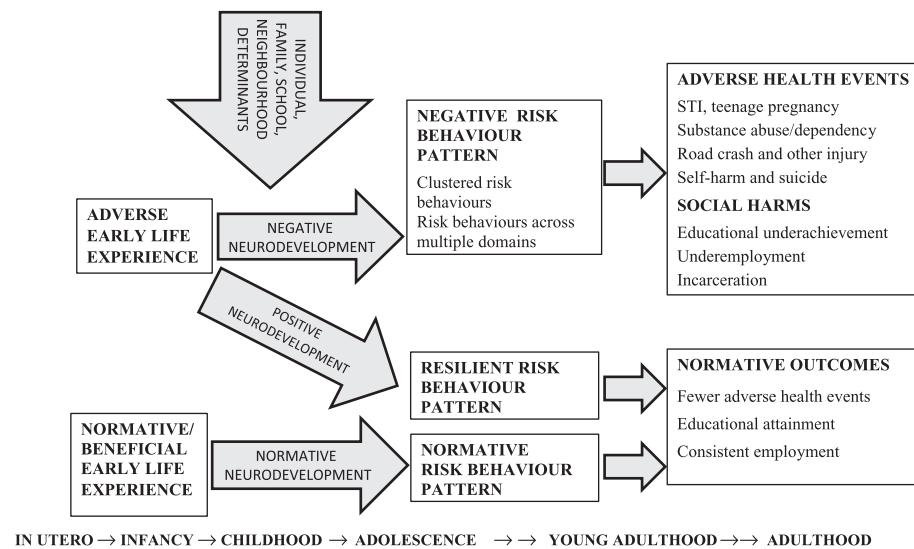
INDIVIDUAL, FAMILY, SCHOOL, NEIGHBOURHOOD DETERMINANTS

ADVERSE EARLY LIFE EXPERIENCE

NEGATIVE NEURODEVELOPMENT

NEGATIVE RISK BEHAVIOUR PATTERN

Clustered risk behaviours

Risk behaviours across multiple domains

ADVERSE HEALTH EVENTS

STI, teenage pregnancy

Substance abuse/dependency

Road crash and other injury

Self-harm and suicide

SOCIAL HARMS

Educational underachievement

Underemployment

Incarceration

POSITIVE NEURODEVELOPMENT

RESILIENT RISK BEHAVIOUR PATTERN

NORMATIVE OUTCOMES

Fewer adverse health events

Educational attainment

Consistent employment

NORMATIVE/ BENEFICIAL EARLY LIFE EXPERIENCE

NORMATIVE NEURODEVELOPMENT

NORMATIVE RISK BEHAVIOUR PATTERN

IN UTERO $\rightarrow$ INFANCY $\rightarrow$ CHILDHOOD $\rightarrow$ ADOLESCENCE $\rightarrow\rightarrow$ YOUNG ADULTHOOD $\rightarrow\rightarrow$ ADULTHOOD